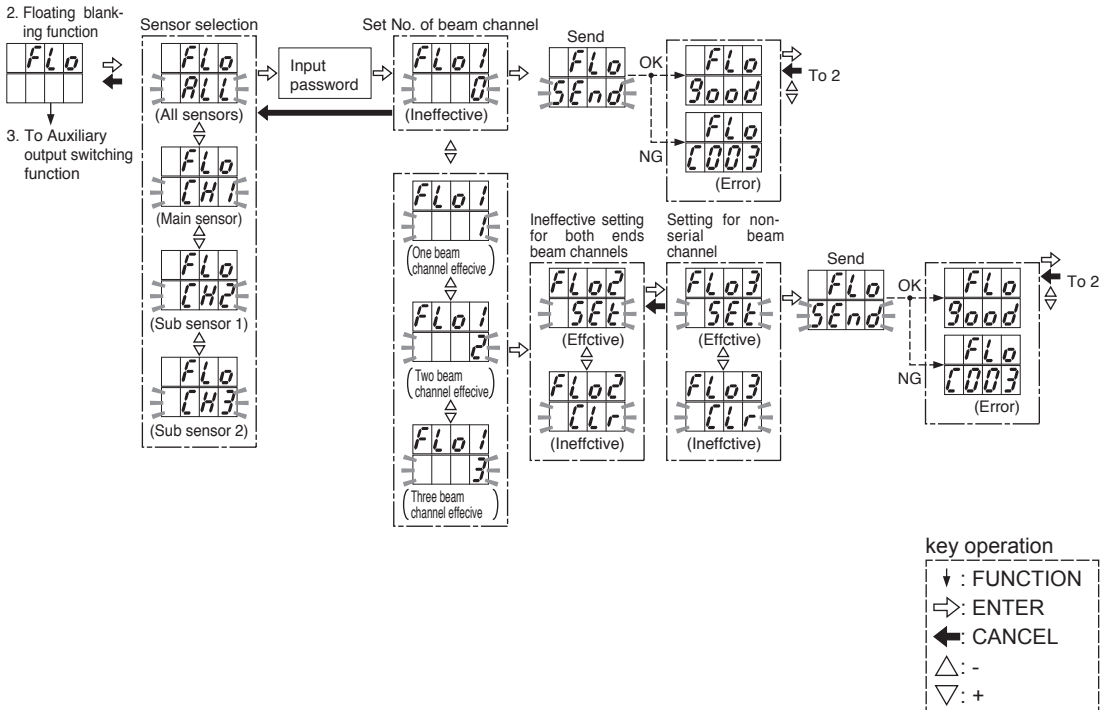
2. Floating blanking function

FLo

3. To Auxiliary output switching function

Sensor selection

FLo
ALL
(All sensors)

FLo
CH1
(Main sensor)

FLo
CH2
(Sub sensor 1)

FLo
CH3
(Sub sensor 2)

Input password

Set No. of beam channel

FLo1
0
(Ineffective)

FLo1
1
(One beam channel effective)

FLo1
2
(Two beam channel effecive)

FLo1
3
(Three beam channel effecive)

Send

FLo
SEnd

OK

FLo
Good

To 2

NG

FLo
C003
(Error)

Ineffective setting for both ends beam channels

FLo2
SEt
(Effctive)

FLo2
CLr
(Ineffctive)

Setting for non-serial beam channel

FLo3
SEt
(Effctive)

FLo3
CLr
(Ineffctive)

Send

FLo
SEnd

OK

FLo
Good

To 2

NG

FLo
C003
(Error)

key operation
: FUNCTION
: ENTER
: CANCEL
: -
: +